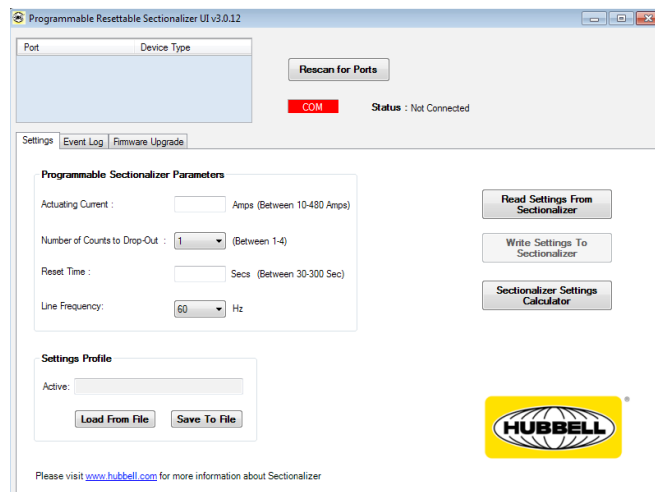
Programmable Resettable Sectionalizer UI v3.0.12

| Port | Device Type |
|---|---|

Rescan for Ports

COM

Status : Not Connected

Settings | Event Log | Firmware Upgrade

Programmable Sectionalizer Parameters

Actuating Current : Amps (Between 10-480 Amps)

Number of Counts to Drop-Out : 1 (Between 1-4)

Reset Time : Secs (Between 30-300 Sec)

Line Frequency: 60 Hz

Read Settings From Sectionalizer

Write Settings To Sectionalizer

Sectionalizer Settings Calculator

Settings Profile

Active:

Load From File

Save To File

HUBBELL ®

Please visit www.hubbell.com for more information about Sectionalizer